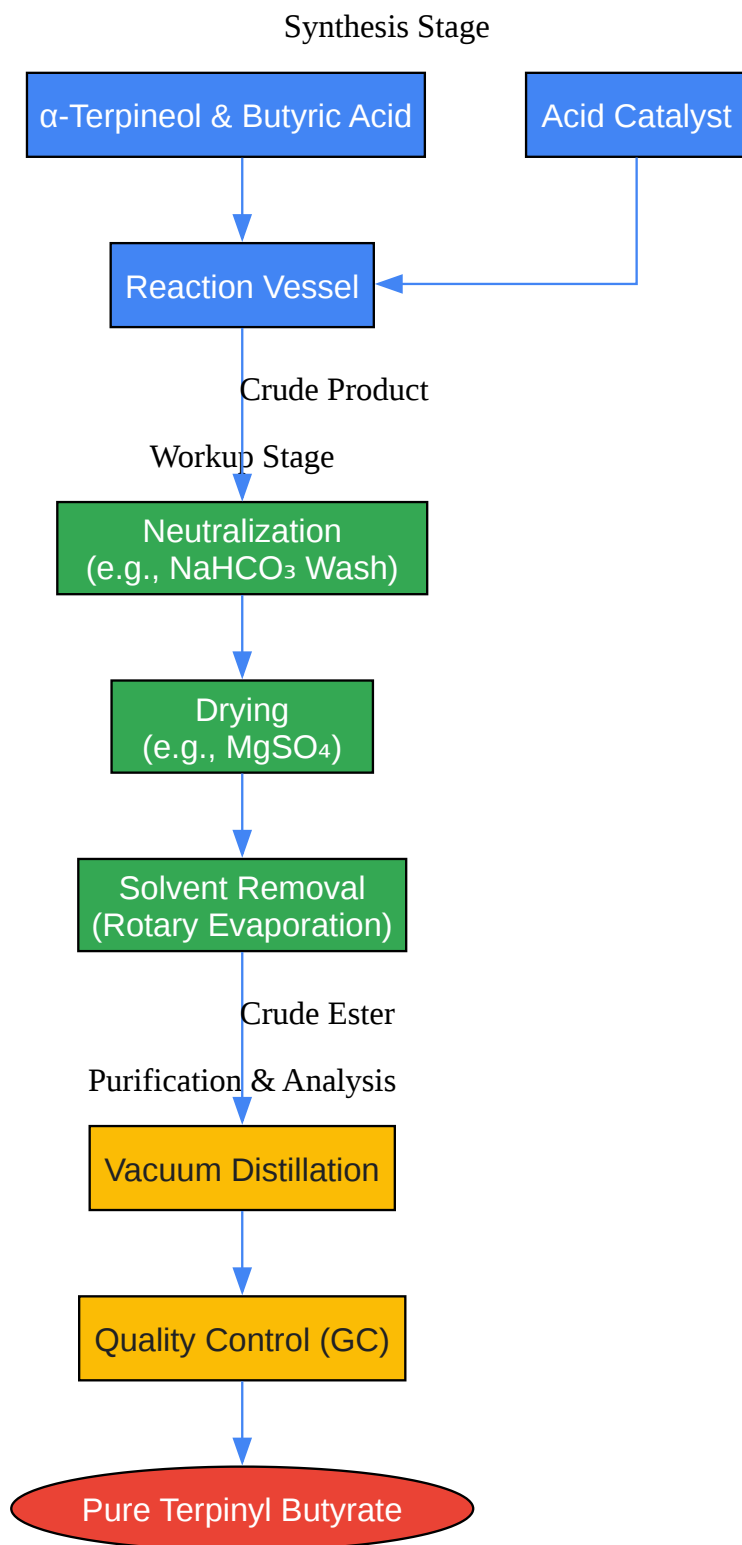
Synthesis Stage

α-Terpineol & Butyric Acid

Acid Catalyst

Reaction Vessel

Crude Product

Workup Stage

Neutralization
(e.g., $NaHCO_3$ Wash)

Drying
(e.g., $MgSO_4$)

Solvent Removal
(Rotary Evaporation)

Crude Ester

Purification & Analysis

Vacuum Distillation

Quality Control (GC)

Pure Terpinyl Butyrate